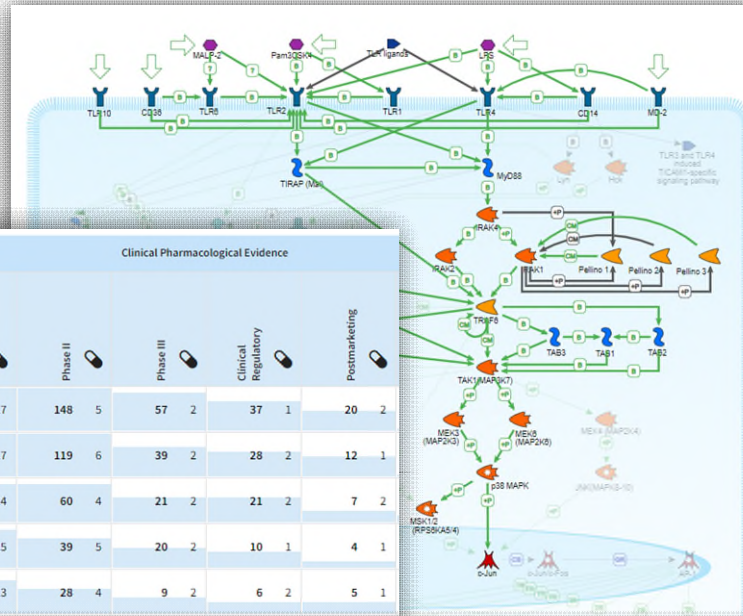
MALP-2
Pam3CSK4
TLR ligands
LPS
TLR10
CD36
TLR6
TLR2
TLR1
TLR4
CD14
MD-2
TIRAP (Mal)
MyD88
Lyn
Hck
TLR3 and TLR4 induced TICAM1-specific signaling pathway
IRAK4
IRAK2
IRAK1
Pellino 1
Pellino 2
Pellino 3
TRAF6
TAB3
TAB1
TAB2
TAK1 (MAP3K7)
MEK3 (MAP2K3)
MEK6 (MAP2K6)
MEK4 (MAP2K4)
JNK(MAPK8-10)
p38 MAPK
MSK1/2 (RPS6KA5/4)
c-Jun
c-Jun/c-Fos
AP-1

Clinical Pharmacological Evidence

| | Phase II | | Phase III | | Clinical Regulatory | | Postmarketing | |
|---|---|---|---|---|---|---|---|---|
| 7 | 148 | 5 | 57 | 2 | 37 | 1 | 20 | 2 |
| 7 | 119 | 6 | 39 | 2 | 28 | 2 | 12 | 1 |
| 4 | 60 | 4 | 21 | 2 | 21 | 2 | 7 | 2 |
| 5 | 39 | 5 | 20 | 2 | 10 | 1 | 4 | 1 |
| 3 | 28 | 4 | 9 | 2 | 6 | 2 | 5 | 1 |